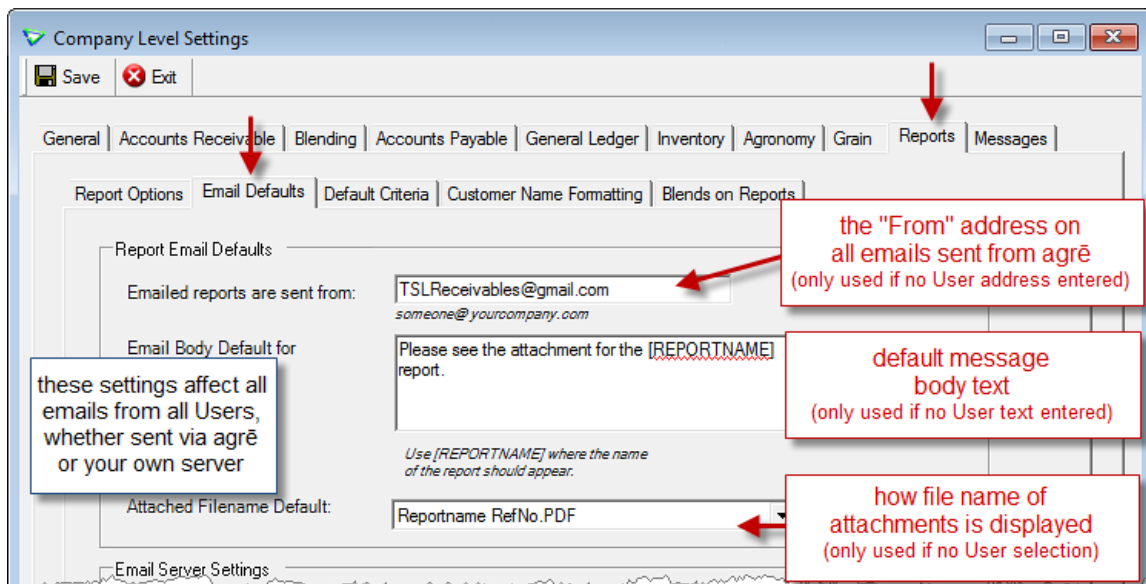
Company Level Settings

Save Exit

General | Accounts Receivable | Blending | Accounts Payable | General Ledger | Inventory | Agronomy | Grain | Reports | Messages

Report Options | Email Defaults | Default Criteria | Customer Name Formatting | Blends on Reports

Report Email Defaults

Emailed reports are sent from: TSLReceivables@gmail.com

someone@yourcompany.com

the "From" address on all emails sent from agrē (only used if no User address entered)

Email Body Default for

Please see the attachment for the [REPORTNAME] report.

default message body text (only used if no User text entered)

these settings affect all emails from all Users, whether sent via agrē or your own server

Use [REPORTNAME] where the name of the report should appear.

Attached Filename Default: Reportname RefNo.PDF

how file name of attachments is displayed (only used if no User selection)

Email Server Settings